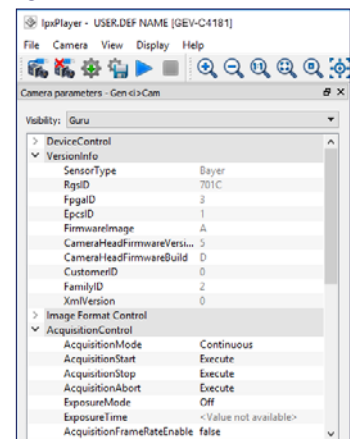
IpxPlayer - USER.DEF NAME [GEV-C4181]

File Camera View Display Help

Camera parameters - Gen<i>Cam

Visibility: Guru

> DeviceControl
∨ VersionInfo

| | |
|---|---|
| SensorType | Bayer |
| RgsID | 701C |
| FpgaID | 3 |
| EpcsID | 1 |
| FirmwareImage | A |
| CameraHeadFirmwareVersi... | 5 |
| CameraHeadFirmwareBuild | D |
| CustomerID | 0 |
| FamilyID | 2 |
| XmlVersion | 0 |

> Image Format Control
∨ AcquisitionControl

| | |
|---|---|
| AcquisitionMode | Continuous |
| AcquisitionStart | Execute |
| AcquisitionStop | Execute |
| AcquisitionAbort | Execute |
| ExposureMode | Off |
| ExposureTime | <Value not available> |
| AcquisitionFrameRateEnable | false |